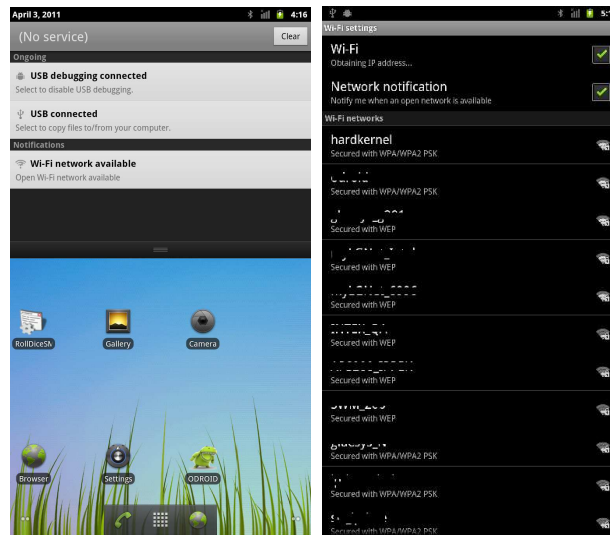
April 3, 2011 4:16

(No service)

Clear

Ongoing

USB debugging connected

Select to disable USB debugging.

USB connected

Select to copy files to/from your computer.

Notifications

Wi-Fi network available

Open Wi-Fi network available

RollDiceSt

Gallery

Camera

Browser

Settings

ODROID

5:

Wi-Fi settings

Wi-Fi

Obtaining IP address...

Network notification

Notify me when an open network is available

Wi-Fi networks

hardkernel

Secured with WPA/WPA2 PSK

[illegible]

Secured with WPA/WPA2 PSK

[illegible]

Secured with WEP

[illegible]

Secured with WEP

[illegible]

Secured with WEP

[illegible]

Secured with WEP

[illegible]

Secured with WEP

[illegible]

Secured with WEP

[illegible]

Secured with WPA/WPA2 PSK

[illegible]

Secured with WPA/WPA2 PSK

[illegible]

Secured with WPA/WPA2 PSK